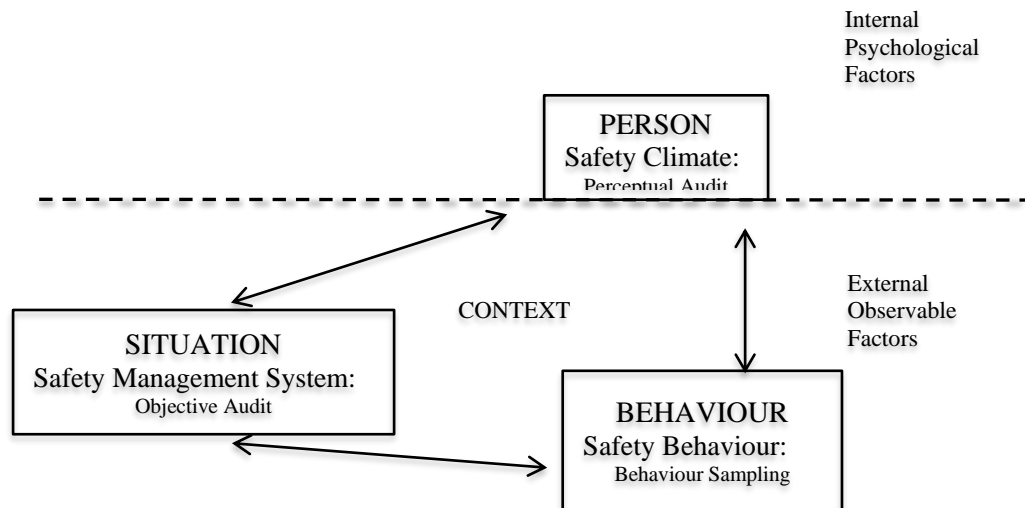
Internal Psychological Factors

PERSON
Safety Climate:
Perceptual Audit

External Observable Factors

CONTEXT

SITUATION
Safety Management System:
Objective Audit

BEHAVIOUR
Safety Behaviour:
Behaviour Sampling